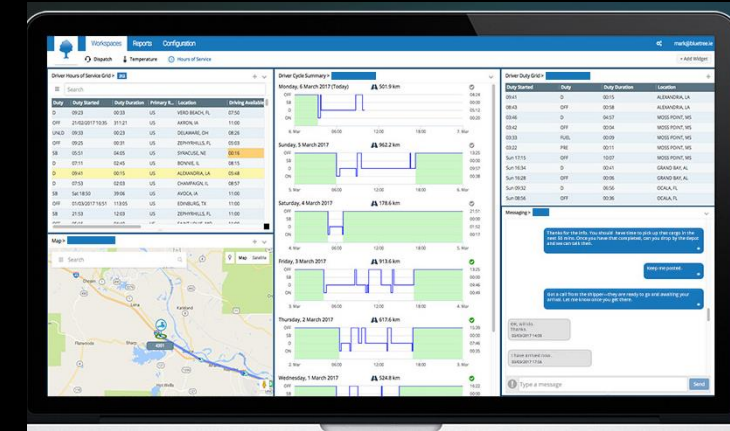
Workspaces Reports Configuration

mark@bluetree.ie

Dispatch Temperature Hours of Service

+ Add Widget

Driver Hours of Service Grid >

Search

| Duty | Duty Started | Duty Duration | Primary R... | Location | Driving Available |
|---|---|---|---|---|---|
| D | 09:23 | 00:23 | US | VERO BEACH, FL | 07:50 |
| OFF | 21/02/2017 13:35 | 19:45 | US | AKRON, IA | 11:00 |
| UNLD | 09:23 | 00:15 | US | DELAWARE, OH | 08:26 |
| OFF | 09:25 | 00:11 | US | ZEPHYRHILLS, FL | 05:03 |
| SB | 05:51 | 04:03 | US | SYRACUSE, NE | 00:16 |
| D | 07:11 | 02:45 | US | BONNIE, IL | 08:15 |
| D | 09:41 | 00:15 | US | ALEXANDRIA, LA | 11:00 |
| D | 07:53 | 02:03 | US | CHAMPAIGN, IL | 08:57 |
| SB | Sat 18:50 | 09:06 | US | ZEPHYRHILLS, FL | 00:08 |
| OFF | 01/03/2017 16:51 | 17:05 | US | EDINBURG, TX | 11:00 |
| SB | 21:53 | 12:03 | US | ZEPHYRHILLS, FL | 00:00 |

Map >

Search

Map Satellite

Driver Cycle Summary >

Monday, 6 March 2017 (Today) 501.9 km
OFF SB D ON
6. Mar 06:00 12:00 18:00 7. Mar

Sunday, 5 March 2017 962.2 km
5. Mar 06:00 12:00 18:00 6. Mar

Saturday, 4 March 2017 178.6 km
4. Mar 06:00 12:00 18:00 5. Mar

Friday, 3 March 2017 913.6 km
3. Mar 06:00 12:00 18:00 4. Mar

Thursday, 2 March 2017 617.6 km
2. Mar 06:00 12:00 18:00 3. Mar

Wednesday, 1 March 2017 524.8 km

Driver Duty Grid >

| Duty Started | Duty | Duty Duration | Location |
|---|---|---|---|
| 09:41 | D | 00:15 | ALEXANDRIA, LA |
| 09:26 | OFF | 00:58 | ALEXANDRIA, LA |
| 08:46 | D | 04:57 | MOSS POINT, MS |
| 03:42 | OFF | 00:04 | MOSS POINT, MS |
| 03:22 | FUEL | 00:09 | MOSS POINT, MS |
| 03:22 | PRE | 00:11 | MOSS POINT, MS |
| Sun 17:13 | OFF | 10:07 | MOSS POINT, MS |
| Sun 16:34 | D | 00:41 | GRAND BAY, AL |
| Sun 16:28 | OFF | 00:06 | GRAND BAY, AL |
| Sun 09:32 | D | 06:56 | OCALA, FL |
| Sun 09:26 | OFF | 00:06 | OCALA, FL |

Messaging >

Thanks for the info. You should have time to pick up their cargo in the next 30 mins. Once you have that completed, can you drop by the depot and we can talk then.

Keep me posted.

Got a call from the shipper—they are ready to go and awaiting your arrival. Let me know once you get there.

OK, will do. Thanks.

I have arrived now.

Type a message

Send